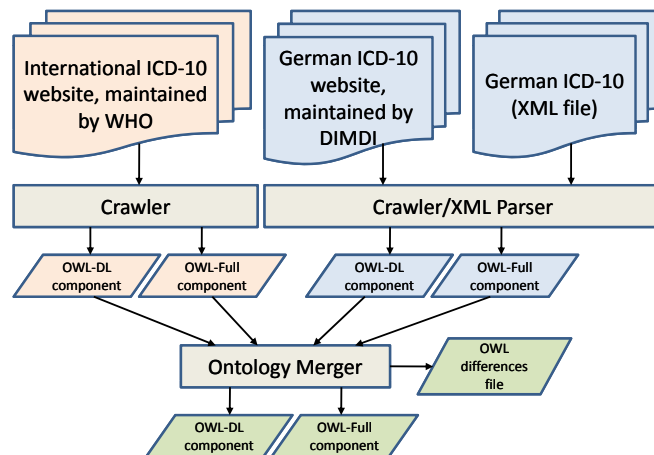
International ICD-10 website, maintained by WHO

German ICD-10 website, maintained by DIMDI

German ICD-10 (XML file)

Crawler

Crawler/XML Parser

OWL-DL component

OWL-Full component

OWL-DL component

OWL-Full component

Ontology Merger

OWL differences file

OWL-DL component

OWL-Full component